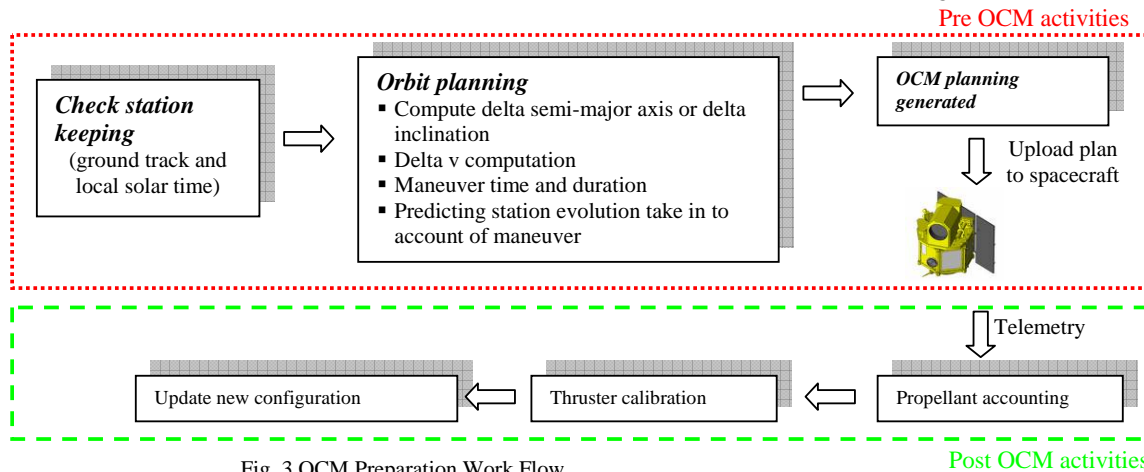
Pre OCM activities

Check station keeping
(ground track and local solar time)

Orbit planning
▪ Compute delta semi-major axis or delta inclination
▪ Delta v computation
▪ Maneuver time and duration
▪ Predicting station evolution take in to account of maneuver

OCM planning generated

Upload plan to spacecraft

Telemetry

Update new configuration

Thruster calibration

Propellant accounting

Fig. 3 OCM Preparation Work Flow

Post OCM activities